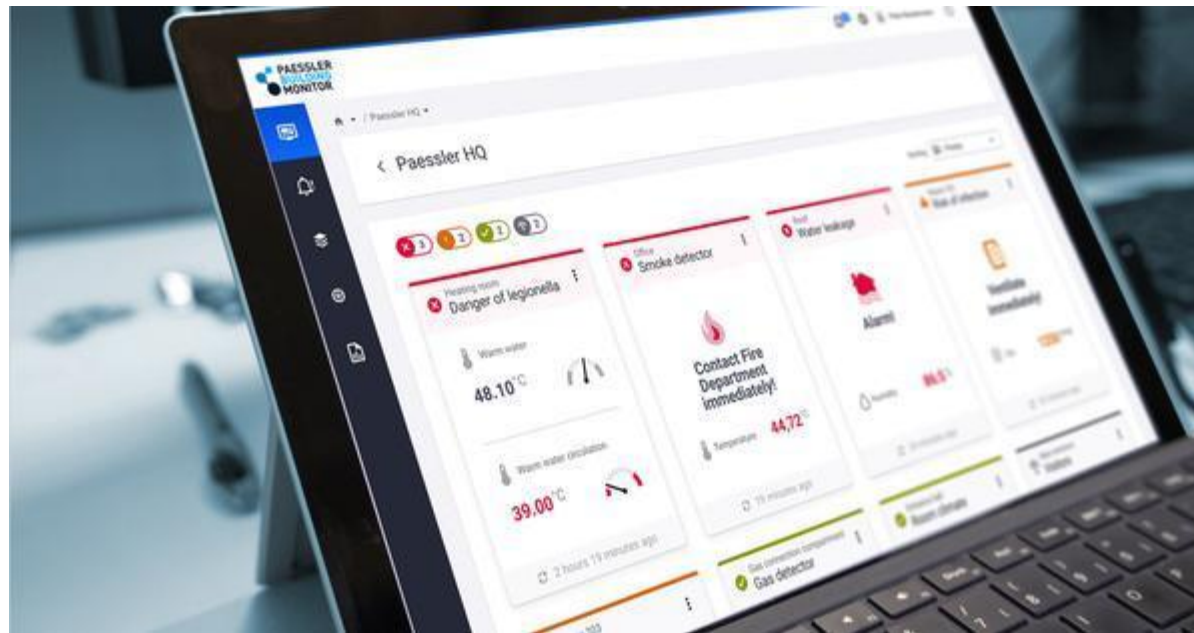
PAESSLER BUILDING MONITOR

/ Paessler HQ

< Paessler HQ

3 1 1 2

Heating room
Danger of legionella

Warm water
48.10 °C

Warm water circulation
39.00 °C

2 hours 19 minutes ago

Office
Smoke detector

Contact Fire Department immediately!

Temperature 44.72 °C

19 minutes ago

Roof
Water leakage

Alarm!

86.5

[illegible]

Risk of infection

Ventilate immediately!

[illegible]

Gas detector

Room climate

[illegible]